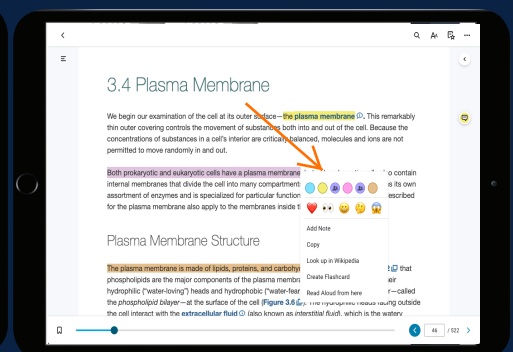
3.4 Plasma Membrane

We begin our examination of the cell at its outer surface—the plasma membrane. This remarkably thin outer covering controls the movement of substances both into and out of the cell. Because the concentrations of substances in a cell's interior are critically balanced, molecules and ions are not permitted to move randomly in and out.

Both prokaryotic and eukaryotic cells have a plasma membrane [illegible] also contain internal membranes that divide the cell into many compartment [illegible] has its own assortment of enzymes and is specialized for particular function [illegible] described for the plasma membrane also apply to the membranes inside t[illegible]

Add Note

Copy

Look up in Wikipedia

Create Flashcard

Read Aloud from here

Plasma Membrane Structure

The plasma membrane is made of lipids, proteins, and carbohy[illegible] that phospholipids are the major components of the plasma membra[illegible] their hydrophilic ("water-loving") heads and hydrophobic ("water-fear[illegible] called the phospholipid bilayer—at the surface of the cell (Figure 3.6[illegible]). The hydrophilic heads facing outside the cell interact with the extracellular fluid (also known as interstitial fluid), which is the watery

46 / 522